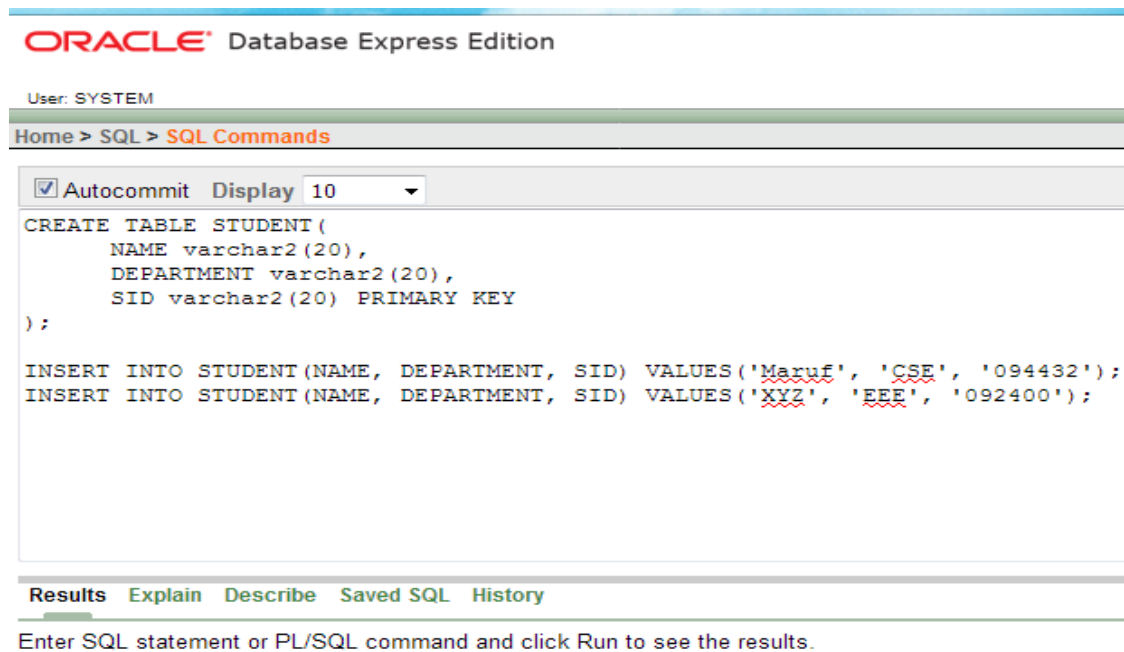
ORACLE® Database Express Edition

User: SYSTEM

Home > SQL > SQL Commands

Autocommit Display 10

CREATE TABLE STUDENT(
NAME varchar2(20),
DEPARTMENT varchar2(20),
SID varchar2(20) PRIMARY KEY
);

INSERT INTO STUDENT(NAME, DEPARTMENT, SID) VALUES('Maruf', 'CSE', '094432');
INSERT INTO STUDENT(NAME, DEPARTMENT, SID) VALUES('XYZ', 'EEE', '092400');

Results Explain Describe Saved SQL History

Enter SQL statement or PL/SQL command and click Run to see the results.